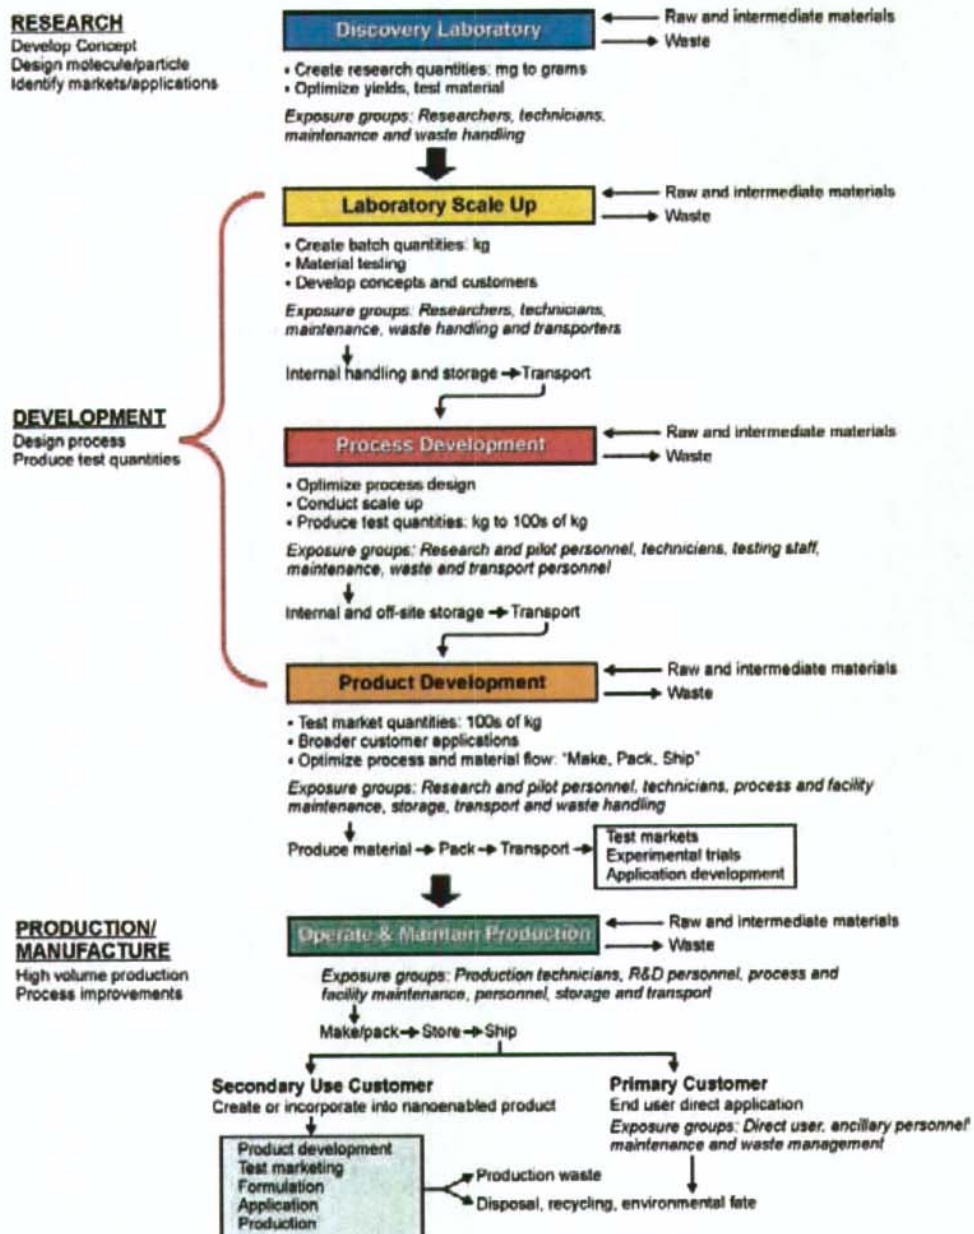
RESEARCH
Develop Concept
Design molecule/particle
Identify markets/applications

Discovery Laboratory
Raw and intermediate materials
Waste

• Create research quantities: mg to grams
• Optimize yields, test material

Exposure groups: Researchers, technicians, maintenance and waste handling

Laboratory Scale Up
Raw and intermediate materials
Waste

• Create batch quantities: kg
• Material testing
• Develop concepts and customers

Exposure groups: Researchers, technicians, maintenance, waste handling and transporters

Internal handling and storage → Transport

DEVELOPMENT
Design process
Produce test quantities

Process Development
Raw and intermediate materials
Waste

• Optimize process design
• Conduct scale up
• Produce test quantities: kg to 100s of kg

Exposure groups: Research and pilot personnel, techniciens, testing staff, maintenance, waste and transport personnel

Internal and off-site storage → Transport

Product Development
Raw and intermediate materials
Waste

• Test market quantities: 100s of kg
• Broader customer applications
• Optimize process and material flow: "Make, Pack, Ship"

Exposure groups: Research and pilot personnel, technicians, process and facility maintenance, storage, transport and waste handling

Produce material → Pack → Transport →
Test markets
Experimental trials
Application development

PRODUCTION/ MANUFACTURE
High volume production
Process improvements

Operate & Maintain Production
Raw and intermediate materials
Waste

Exposure groups: Production technicians, R&D personnel, process and facility maintenance, personnel, storage and transport

Make/pack → Store → Ship

Secondary Use Customer
Create or incorporate into nanoenabled product

Product development
Test marketing
Formulation
Application
Production

Production waste
Disposal, recycling, environmental fate

Primary Customer
End user direct application
Exposure groups: Direct user, ancillary personnel maintenance and waste management